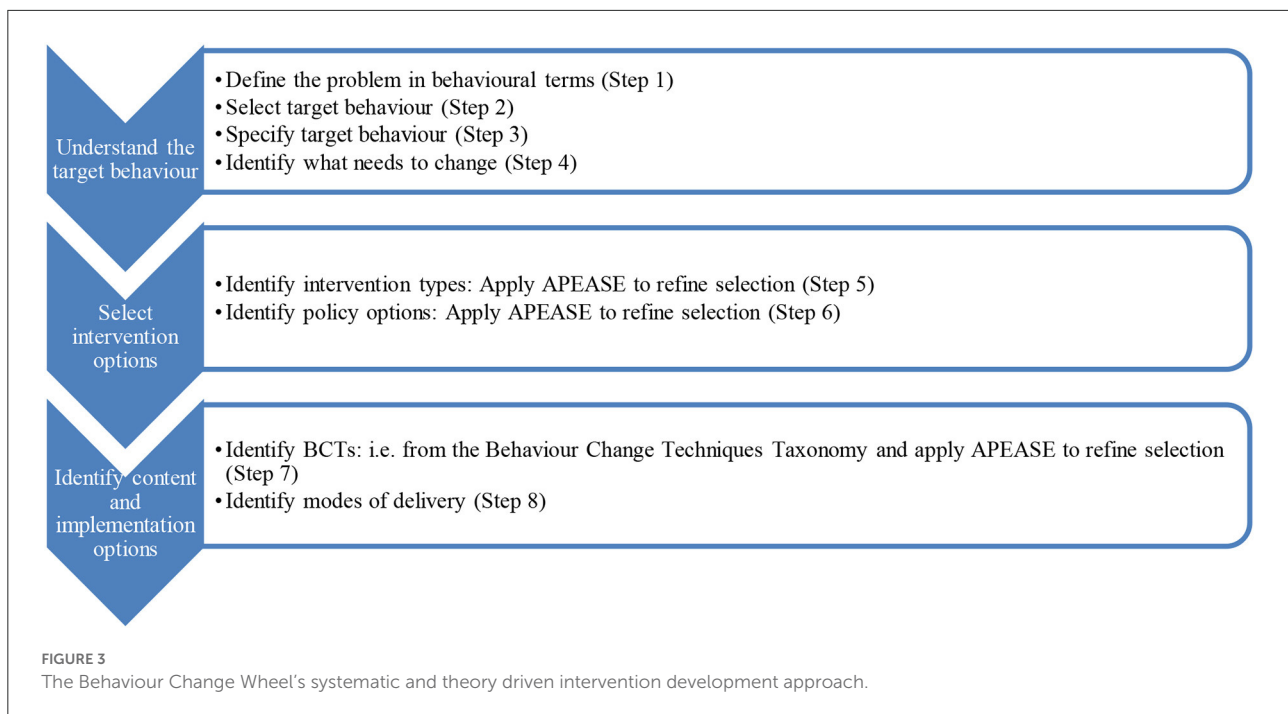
Understand the target behaviour

- Define the problem in behavioural terms (Step 1)
- Select target behaviour (Step 2)
- Specify target behaviour (Step 3)
- Identify what needs to change (Step 4)

Select intervention options

- Identify intervention types: Apply APEASE to refine selection (Step 5)
- Identify policy options: Apply APEASE to refine selection (Step 6)

Identify content and implementation options

- Identify BCTs: i.e. from the Behaviour Change Techniques Taxonomy and apply APEASE to refine selection (Step 7)
- Identify modes of delivery (Step 8)

FIGURE 3
The Behaviour Change Wheel's systematic and theory driven intervention development approach.